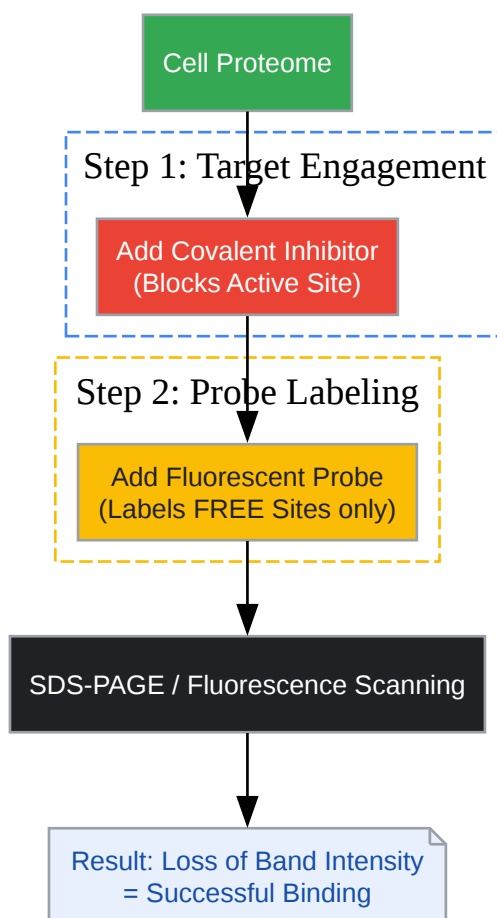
Cell Proteome

Step 1: Target Engagement

Add Covalent Inhibitor
(Blocks Active Site)

Step 2: Probe Labeling

Add Fluorescent Probe
(Labels FREE Sites only)

SDS-PAGE / Fluorescence Scanning

Result: Loss of Band Intensity
= Successful Binding